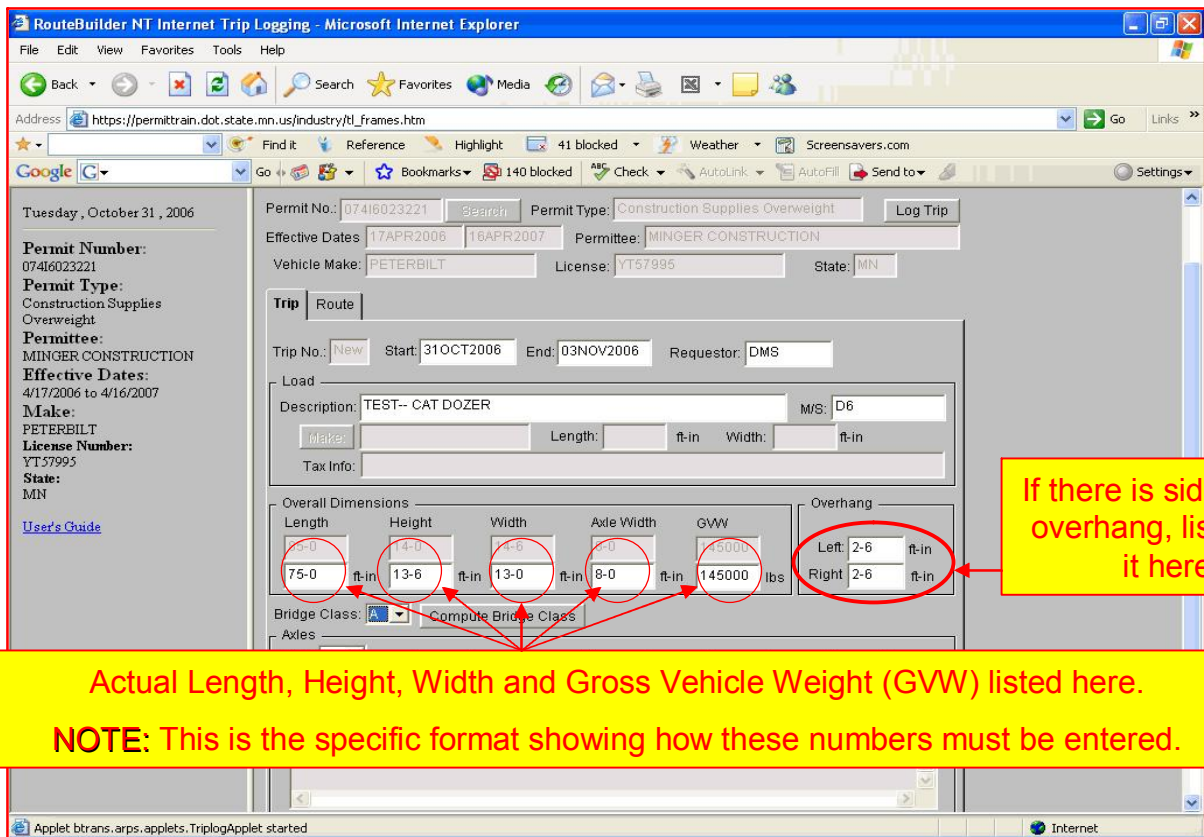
RouteBuilder NT Internet Trip Logging - Microsoft Internet Explorer

File Edit View Favorites Tools Help

Back Search Favorites Media

Address https://permittrain.dot.state.mn.us/industry/tl_frames.htm Go Links

Find it Reference Highlight 41 blocked Weather Screensavers.com

Google Go Bookmarks 140 blocked Check AutoLink AutoFill Send to Settings

Tuesday , October 31 , 2006

Permit Number:
074I6023221
Permit Type:
Construction Supplies Overweight
Permittee:
MINGER CONSTRUCTION
Effective Dates:
4/17/2006 to 4/16/2007
Make:
PETERBILT
License Number:
YT57995
State:
MN

User's Guide

Permit No.: 074I6023221 Search Permit Type: Construction Supplies Overweight Log Trip
Effective Dates 17APR2006 16APR2007 Permittee: MINGER CONSTRUCTION
Vehicle Make: PETERBILT License: YT57995 State: MN

Trip Route

Trip No.: New Start: 31OCT2006 End: 03NOV2006 Requestor: DMS

Load
Description: TEST-- CAT DOZER M/S: D6
Make: Length: ft-in Width: ft-in
Tax Info:

Overall Dimensions
| Length | Height | Width | Axle Width | GVW |
|---|---|---|---|---|
| 85-0 | 14-0 | 14-6 | 8-0 | 145000 |
| 75-0 ft-in | 13-6 ft-in | 13-0 ft-in | 8-0 ft-in | 145000 lbs |

Overhang
Left: 2-6 ft-in
Right 2-6 ft-in

If there is sid overhang, lis it here

Bridge Class: A Compute Bridge Class
Axles

Actual Length, Height, Width and Gross Vehicle Weight (GVW) listed here.

NOTE: This is the specific format showing how these numbers must be entered.

Applet btrans.arps.applets.TriplogApplet started Internet